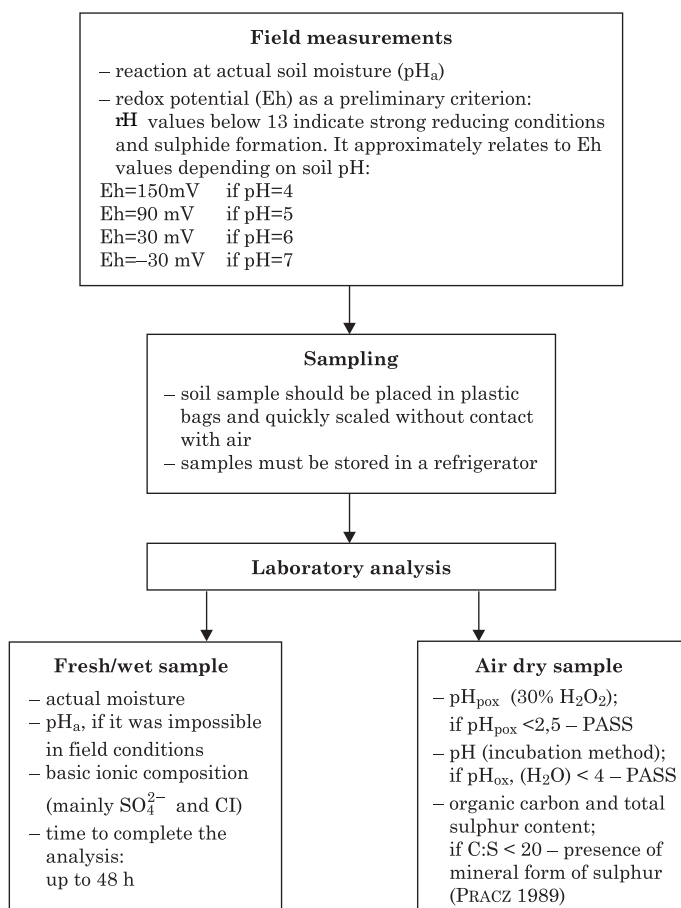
**Field measurements**

– reaction at actual soil moisture (pH$_a$)

– redox potential (Eh) as a preliminary criterion: **rH** values below 13 indicate strong reducing conditions and sulphide formation. It approximately relates to Eh values depending on soil pH:

Eh=150mV if pH=4
Eh=90 mV if pH=5
Eh=30 mV if pH=6
Eh=–30 mV if pH=7

**Sampling**

– soil sample should be placed in plastic bags and quickly scaled without contact with air

– samples must be stored in a refrigerator

**Laboratory analysis**

**Fresh/wet sample**

– actual moisture

– pH$_a$, if it was impossible in field conditions

– basic ionic composition (mainly $SO_4^{2-}$ and CI)

– time to complete the analysis: up to 48 h

**Air dry sample**

– pH$_{pox}$ (30% $H_2O_2$); if pH$_{pox}$ <2,5 – PASS

– pH (incubation method); if pH$_{ox}$, ($H_2O$) < 4 – PASS

– organic carbon and total sulphur content; if C:S < 20 – presence of mineral form of sulphur (PRACZ 1989)